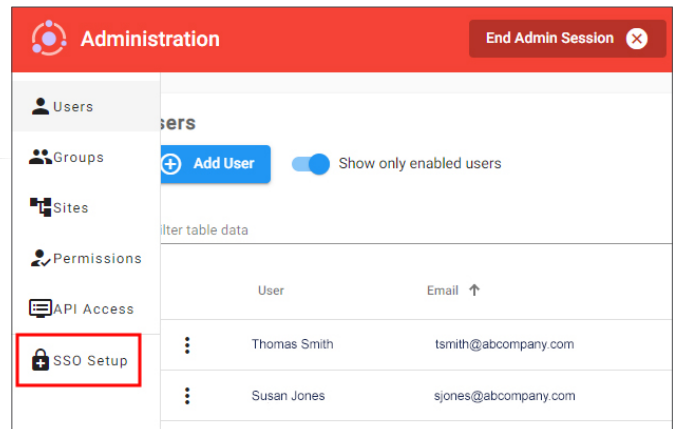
Administration

End Admin Session

Users

Groups

Sites

Permissions

API Access

SSO Setup

sers

Add User

Show only enabled users

ilter table data

| | User | Email ↑ |
|---|---|---|
| ⋮ | Thomas Smith | tsmith@abcompany.com |
| ⋮ | Susan Jones | sjones@abcompany.com |